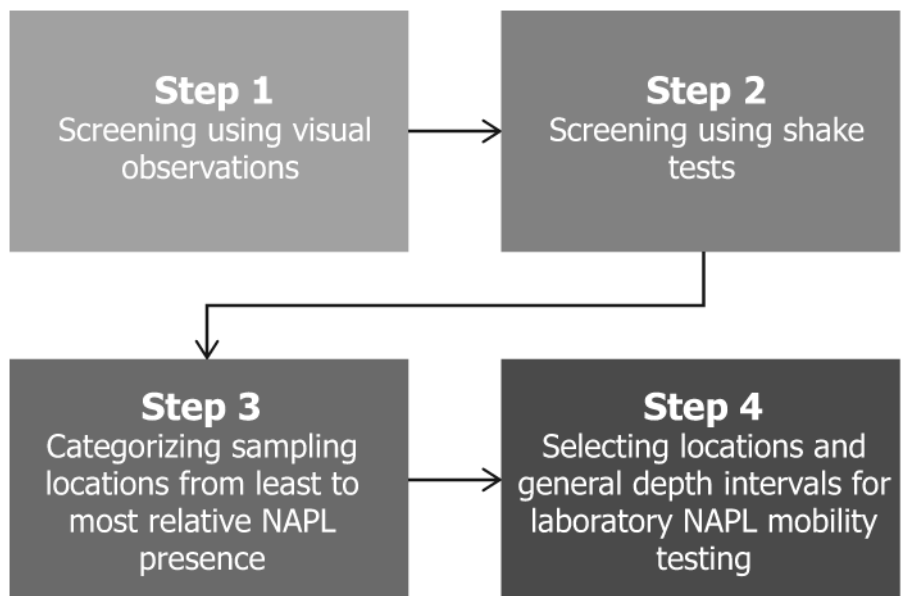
Step 1
Screening using visual observations

Step 2
Screening using shake tests

Step 3
Categorizing sampling locations from least to most relative NAPL presence

Step 4
Selecting locations and general depth intervals for laboratory NAPL mobility testing